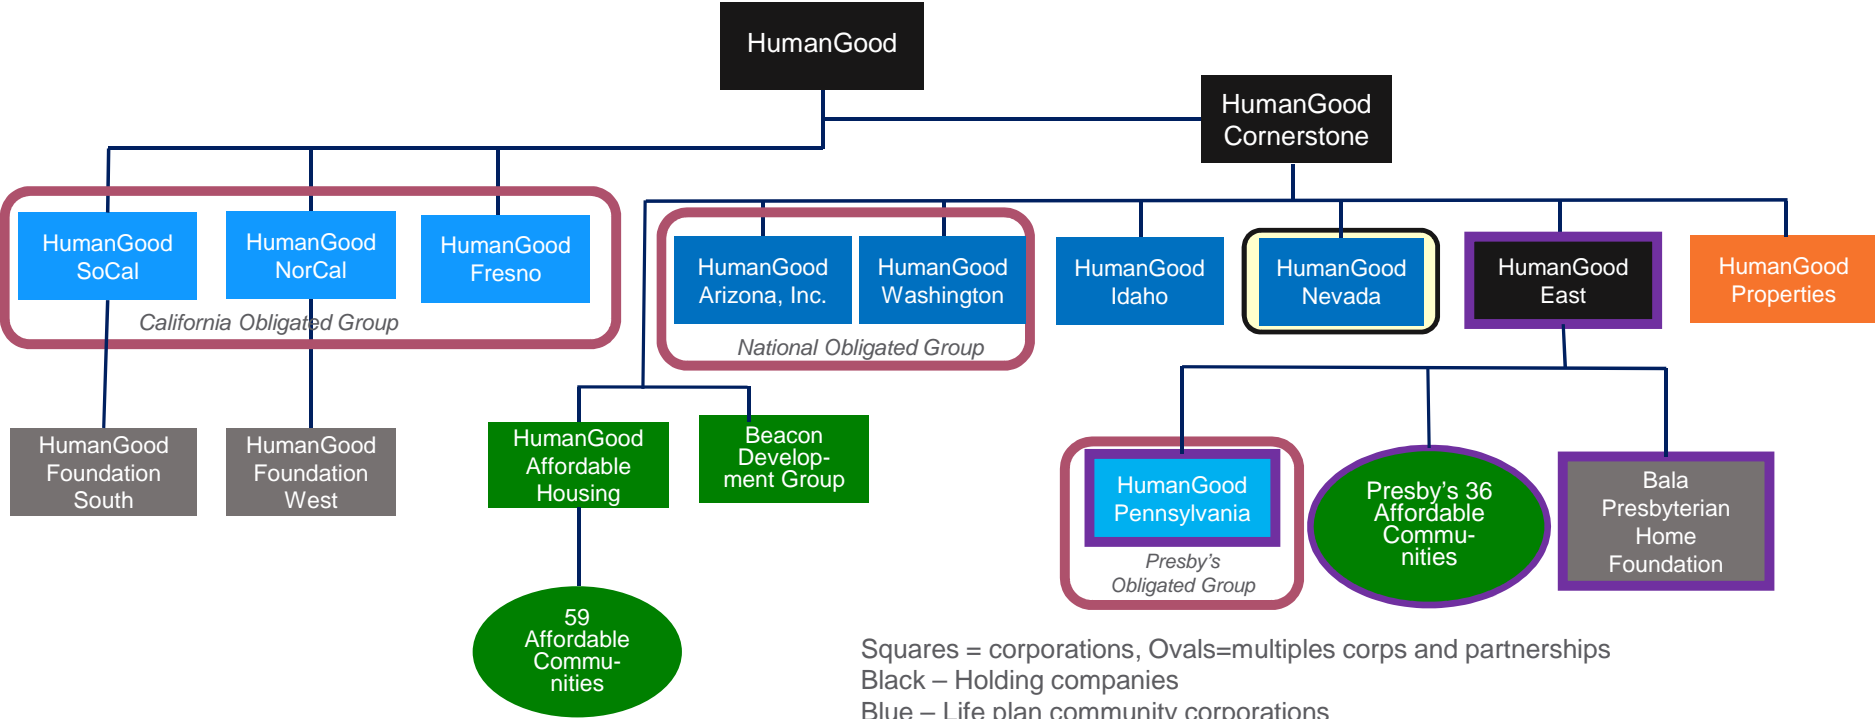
HumanGood

HumanGood Cornerstone

HumanGood SoCal

HumanGood NorCal

HumanGood Fresno

California Obligated Group

HumanGood Arizona, Inc.

HumanGood Washington

National Obligated Group

HumanGood Idaho

HumanGood Nevada

HumanGood East

HumanGood Properties

HumanGood Foundation South

HumanGood Foundation West

HumanGood Affordable Housing

Beacon Development Group

59 Affordable Communities

HumanGood Pennsylvania

Presby's Obligated Group

Presby's 36 Affordable Communities

Bala Presbyterian Home Foundation

Squares = corporations, Ovals=multiples corps and partnerships
Black – Holding companies
Blue – Life plan community corporations